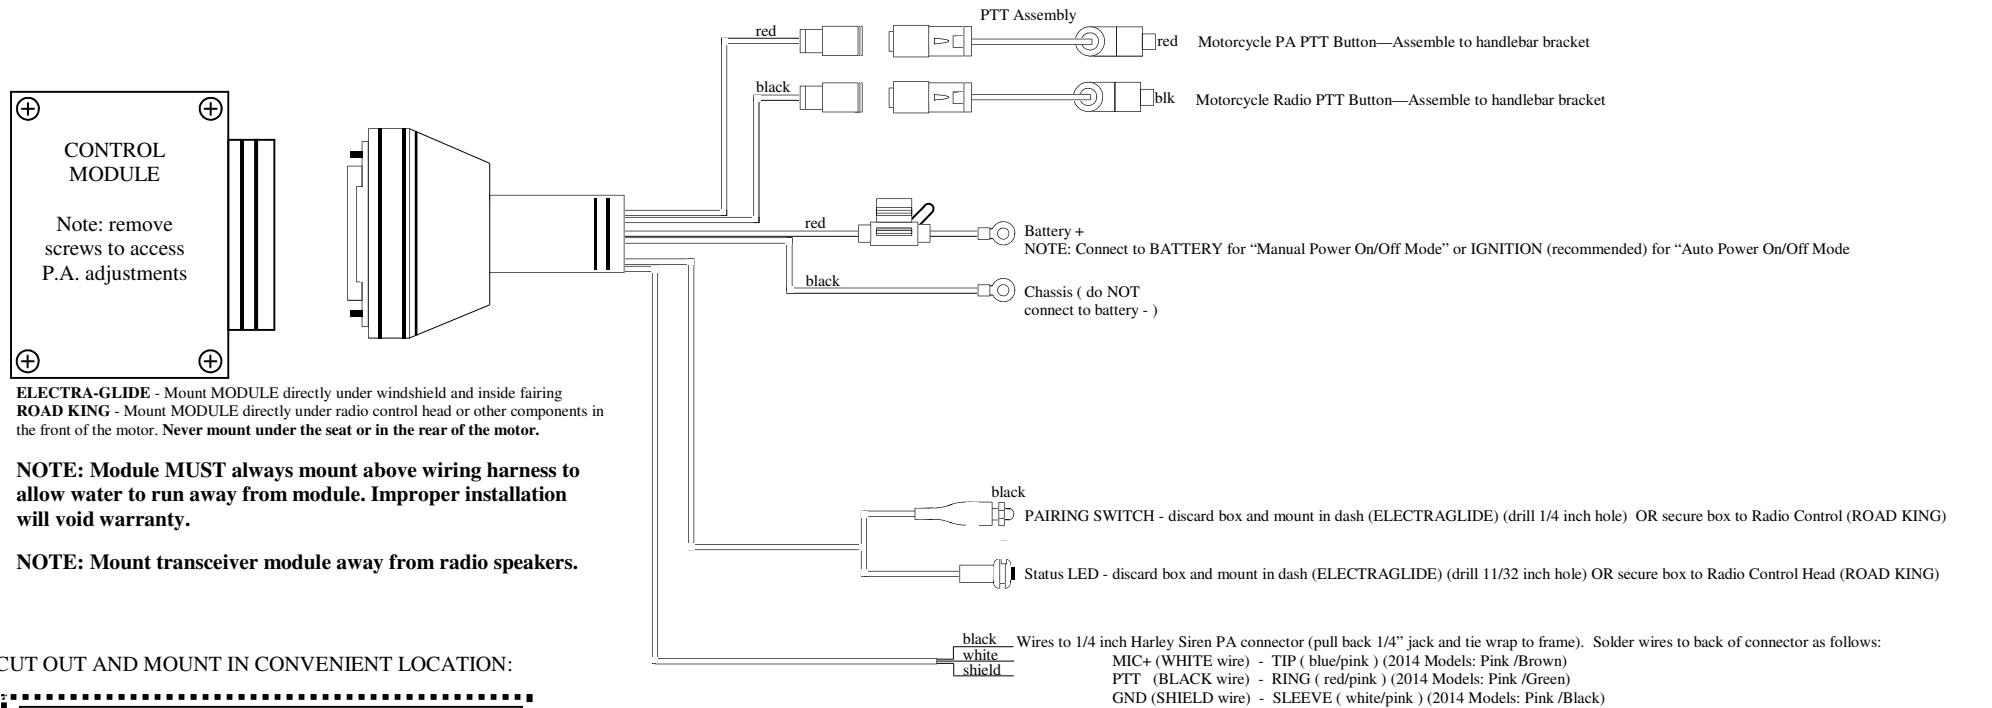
PTT Assembly

red

red Motorcycle PA PTT Button—Assemble to handlebar bracket

black

blk Motorcycle Radio PTT Button—Assemble to handlebar bracket

CONTROL MODULE

Note: remove screws to access P.A. adjustments

red

Battery +
NOTE: Connect to BATTERY for "Manual Power On/Off Mode" or IGNITION (recommended) for "Auto Power On/Off Mode

black

Chassis ( do NOT connect to battery - )

**ELECTRA-GLIDE** - Mount MODULE directly under windshield and inside fairing
**ROAD KING** - Mount MODULE directly under radio control head or other components in the front of the motor. **Never mount under the seat or in the rear of the motor.**

**NOTE: Module MUST always mount above wiring harness to allow water to run away from module. Improper installation will void warranty.**

**NOTE: Mount transceiver module away from radio speakers.**

black

PAIRING SWITCH - discard box and mount in dash (ELECTRAGLIDE) (drill 1/4 inch hole) OR secure box to Radio Control (ROAD KING)

Status LED - discard box and mount in dash (ELECTRAGLIDE) (drill 11/32 inch hole) OR secure box to Radio Control Head (ROAD KING)

CUT OUT AND MOUNT IN CONVENIENT LOCATION:

black
white
shield

Wires to 1/4 inch Harley Siren PA connector (pull back 1/4" jack and tie wrap to frame). Solder wires to back of connector as follows:
MIC+ (WHITE wire) - TIP ( blue/pink ) (2014 Models: Pink /Brown)
PTT (BLACK wire) - RING ( red/pink ) (2014 Models: Pink /Green)
GND (SHIELD wire) - SLEEVE ( white/pink ) (2014 Models: Pink /Black)